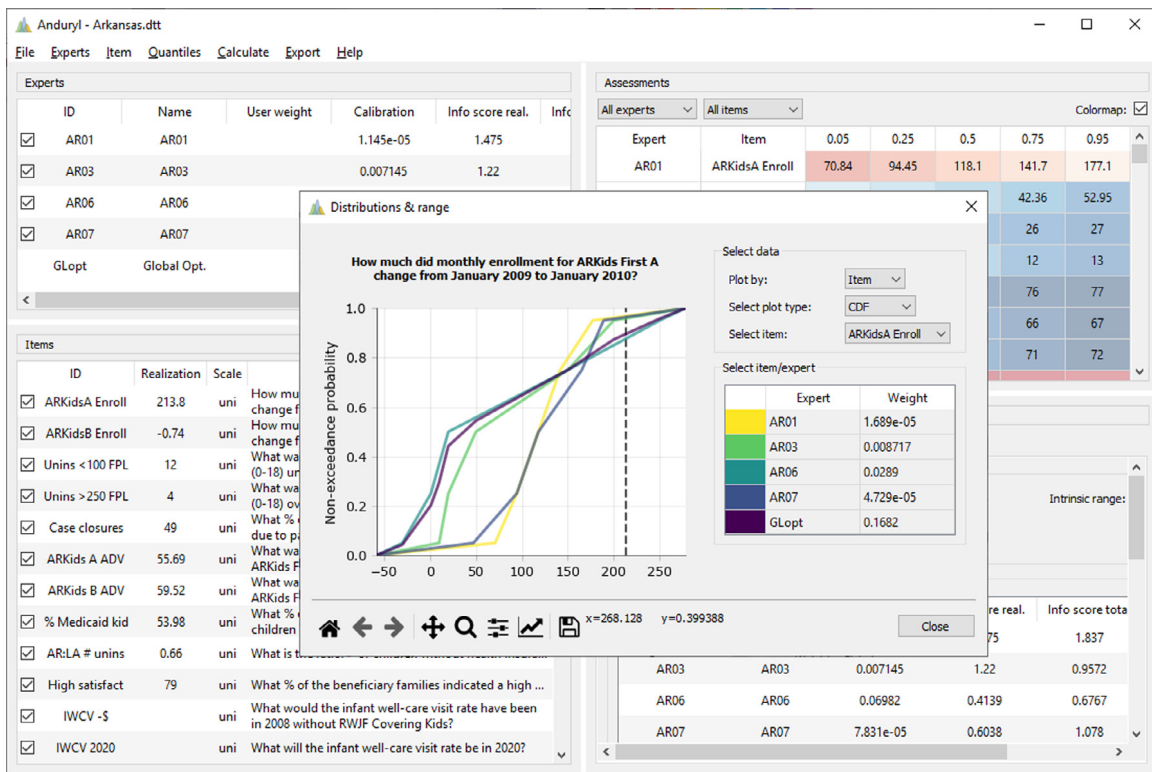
Anduryl - Arkansas.dtt

File Experts Item Quantiles Calculate Export Help

Experts

| | ID | Name | User weight | Calibration | Info score real. | Info |
|---|---|---|---|---|---|---|
| ☑ | AR01 | AR01 | | 1.145e-05 | 1.475 | |
| ☑ | AR03 | AR03 | | 0.007145 | 1.22 | |
| ☑ | AR06 | AR06 | | | | |
| ☑ | AR07 | AR07 | | | | |
| | GLopt | Global Opt. | | | | |

Items

| | ID | Realization | Scale | |
|---|---|---|---|---|
| ☑ | ARKidsA Enroll | 213.8 | uni | How mu change f |
| ☑ | ARKidsB Enroll | -0.74 | uni | How mu change f |
| ☑ | Unins <100 FPL | 12 | uni | What wa (0-18) ur |
| ☑ | Unins >250 FPL | 4 | uni | What wa (0-18) ov |
| ☑ | Case closures | 49 | uni | What % due to pa |
| ☑ | ARKids A ADV | 55.69 | uni | What wa ARKids F |
| ☑ | ARKids B ADV | 59.52 | uni | What wa ARKids F |
| ☑ | % Medicaid kid | 53.98 | uni | What % children |
| ☑ | AR:LA # unins | 0.66 | uni | What is th |
| ☑ | High satisfact | 79 | uni | What % of the beneficiary families indicated a high ... |
| ☑ | IWCV -$ | | uni | What would the infant well-care visit rate have been in 2008 without RWJF Covering Kids? |
| ☑ | IWCV 2020 | | uni | What will the infant well-care visit rate be in 2020? |

Assessments

All experts All items Colormap: ☑

| Expert | Item | 0.05 | 0.25 | 0.5 | 0.75 | 0.95 |
|---|---|---|---|---|---|---|
| AR01 | ARKidsA Enroll | 70.84 | 94.45 | 118.1 | 141.7 | 177.1 |
| | | | | | 42.36 | 52.95 |
| | | | | | 26 | 27 |
| | | | | | 12 | 13 |
| | | | | | 76 | 77 |
| | | | | | 66 | 67 |
| | | | | | 71 | 72 |

Intrinsic range:

| | | | re real. | Info score tota |
|---|---|---|---|---|
| | | | 75 | 1.837 |
| AR03 | AR03 | 0.007145 | 1.22 | 0.9572 |
| AR06 | AR06 | 0.06982 | 0.4139 | 0.6767 |
| AR07 | AR07 | 7.831e-05 | 0.6038 | 1.078 |

Distributions & range

How much did monthly enrollment for ARKids First A change from January 2009 to January 2010?

Non-exceedance probability
0.0 0.2 0.4 0.6 0.8 1.0
−50 0 50 100 150 200 250

Select data
Plot by: Item
Select plot type: CDF
Select item: ARKidsA Enroll

Select item/expert

| Expert | Weight |
|---|---|
| AR01 | 1.689e-05 |
| AR03 | 0.008717 |
| AR06 | 0.0289 |
| AR07 | 4.729e-05 |
| GLopt | 0.1682 |

x=268.128 y=0.399388

Close